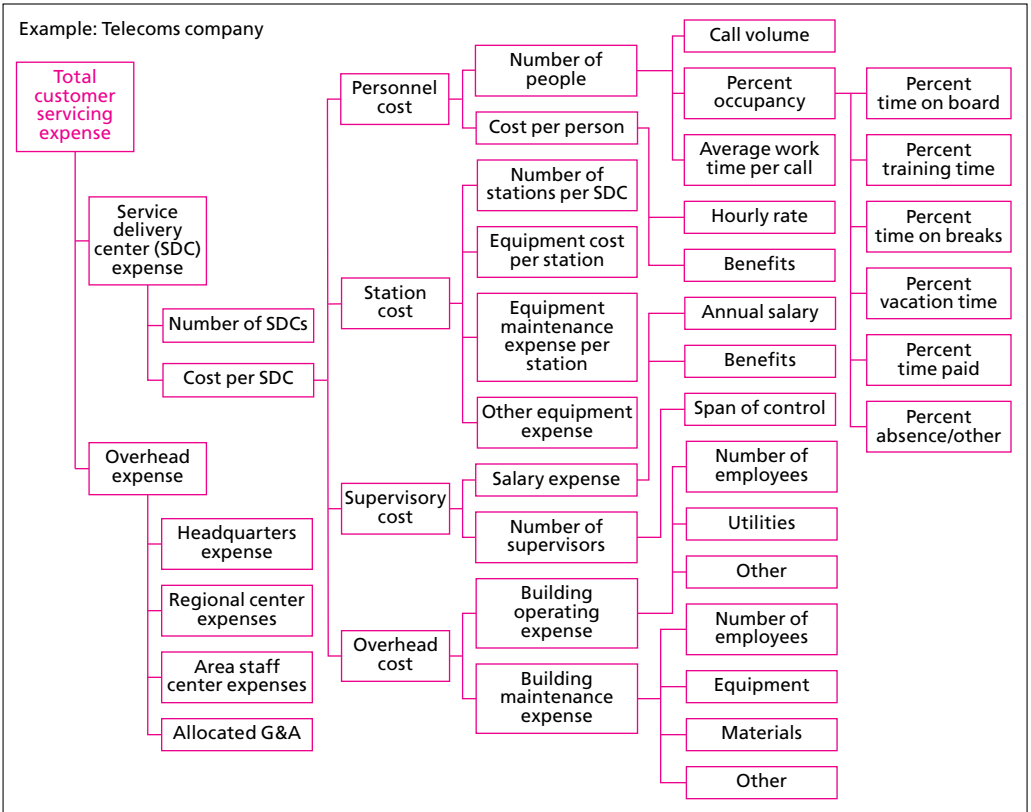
Example: Telecoms company

Total customer servicing expense

Service delivery center (SDC) expense

Number of SDCs

Cost per SDC

Overhead expense

Headquarters expense

Regional center expenses

Area staff center expenses

Allocated G&A

Personnel cost

Station cost

Supervisory cost

Overhead cost

Number of people

Cost per person

Number of stations per SDC

Equipment cost per station

Equipment maintenance expense per station

Other equipment expense

Salary expense

Number of supervisors

Building operating expense

Building maintenance expense

Call volume

Percent occupancy

Average work time per call

Hourly rate

Benefits

Annual salary

Benefits

Span of control

Number of employees

Utilities

Other

Number of employees

Equipment

Materials

Other

Percent time on board

Percent training time

Percent time on breaks

Percent vacation time

Percent time paid

Percent absence/other